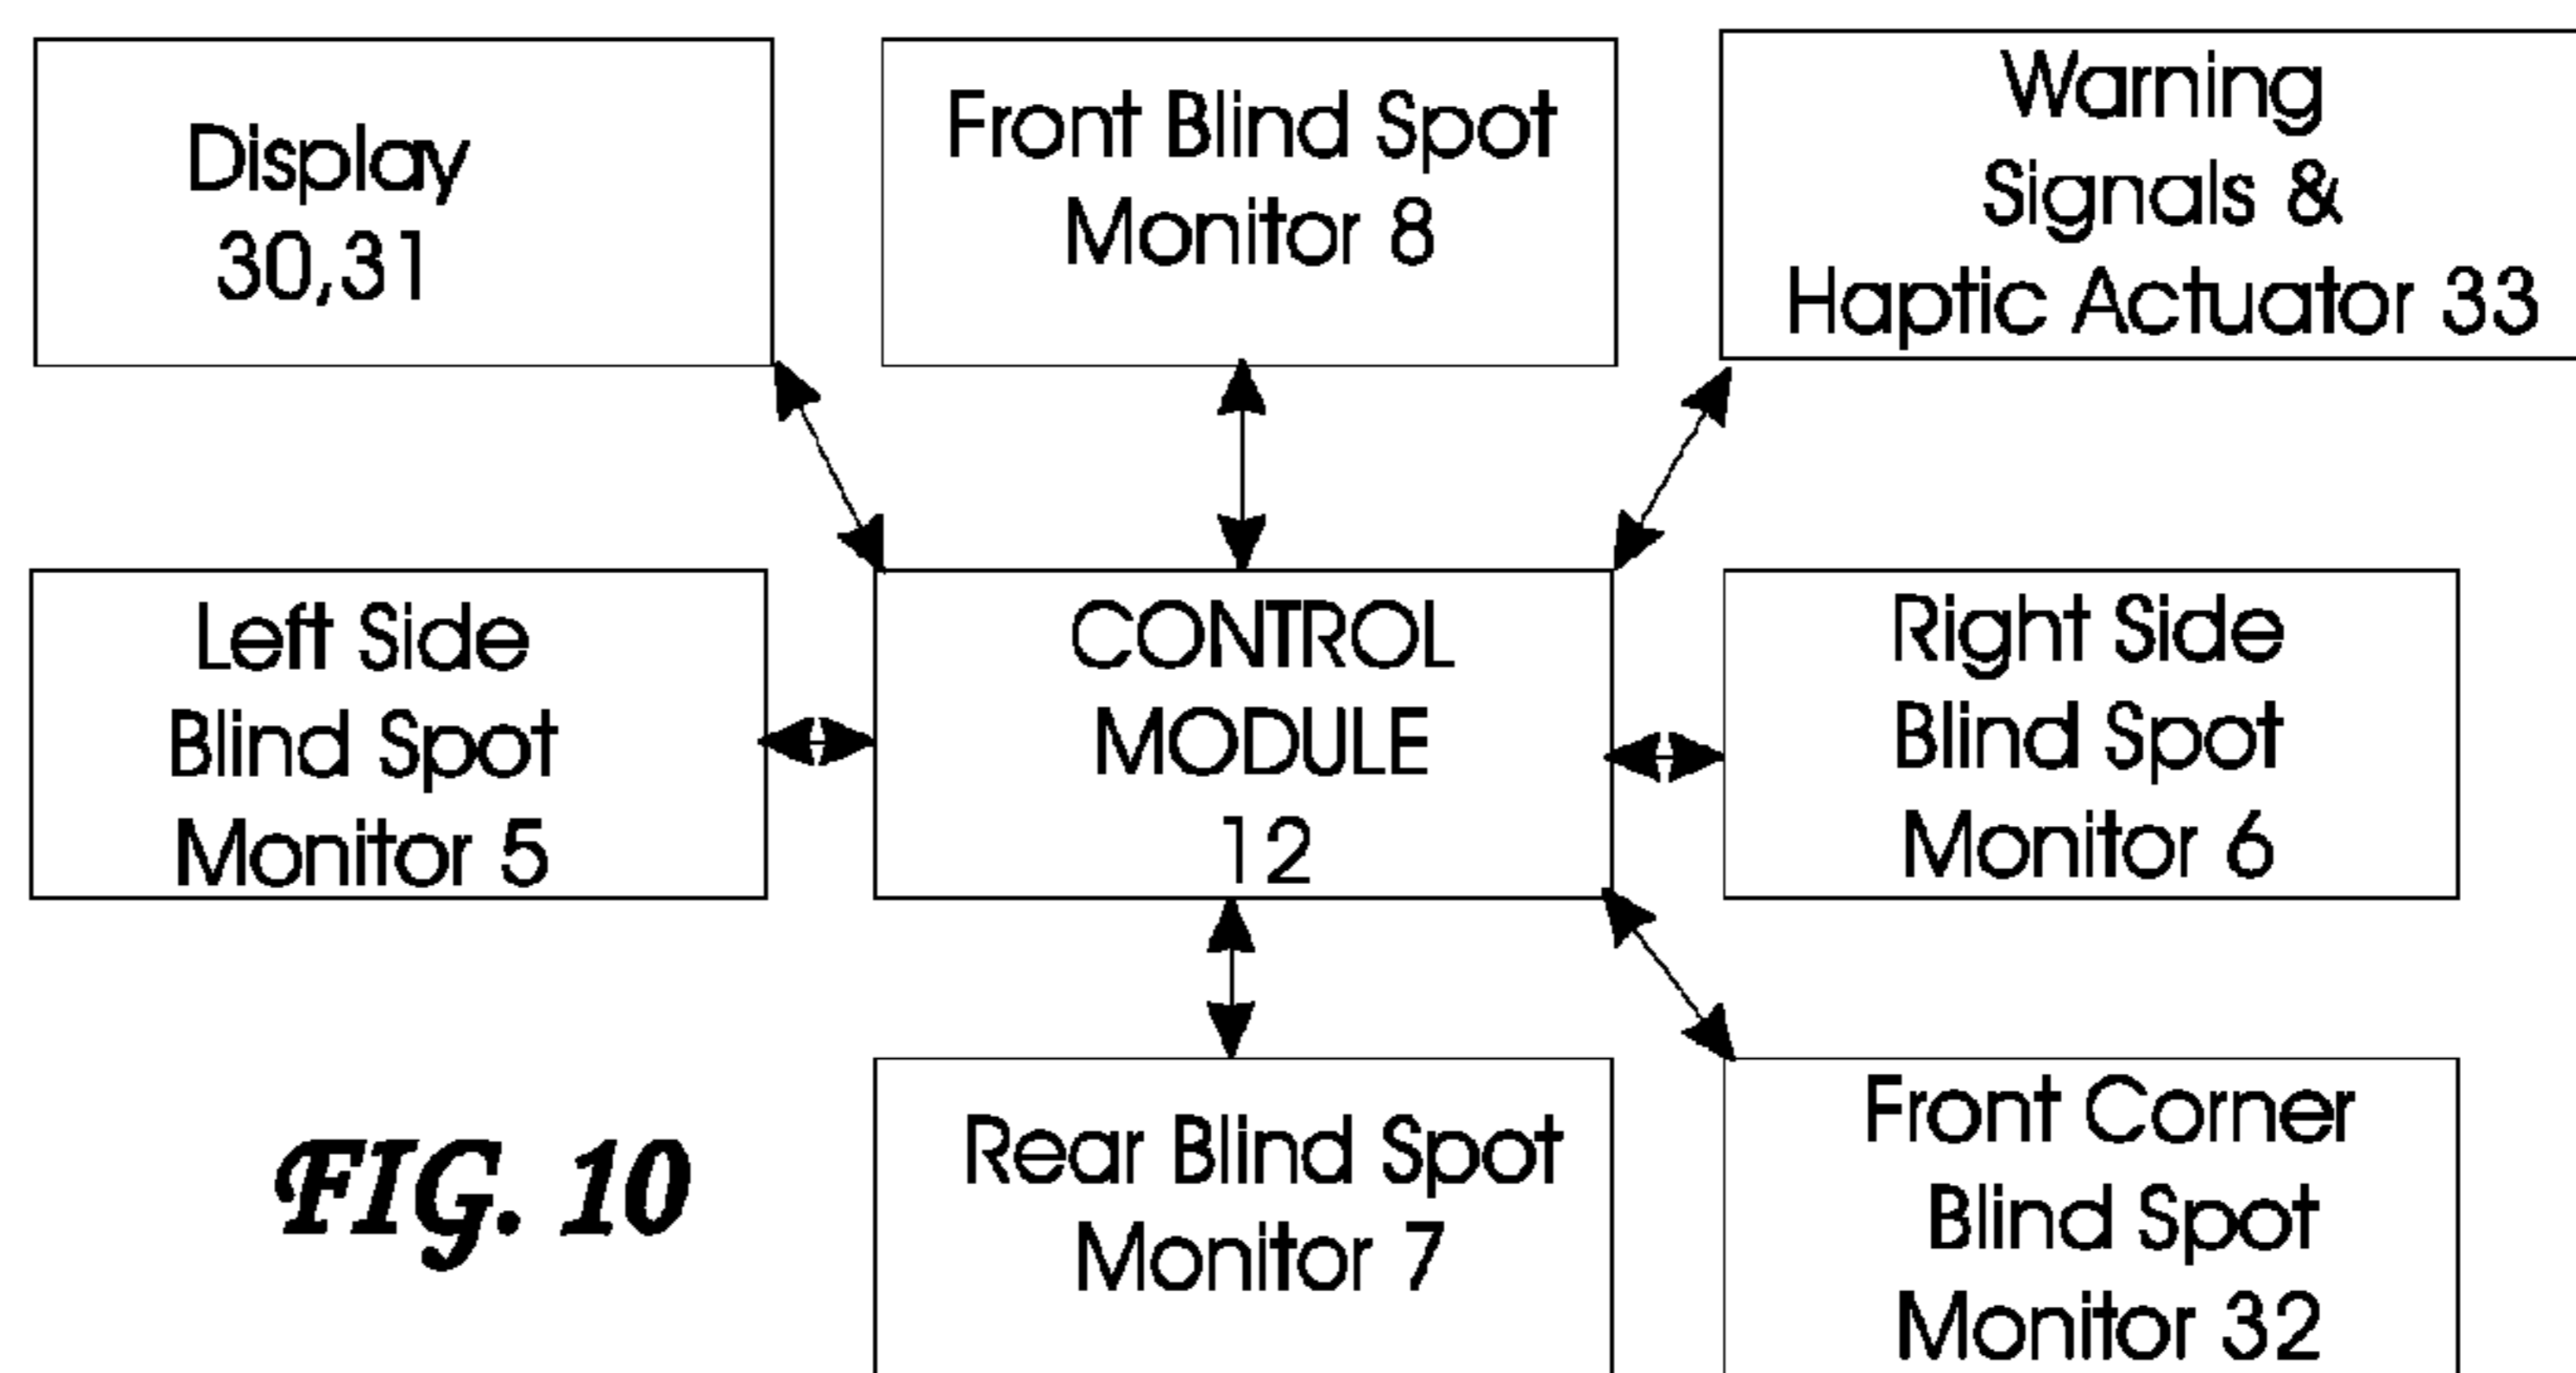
Display 30,31

Front Blind Spot Monitor 8

Warning Signals & Haptic Actuator 33

Left Side Blind Spot Monitor 5

CONTROL MODULE 12

Right Side Blind Spot Monitor 6

FIG. 10

Rear Blind Spot Monitor 7

Front Corner Blind Spot Monitor 32